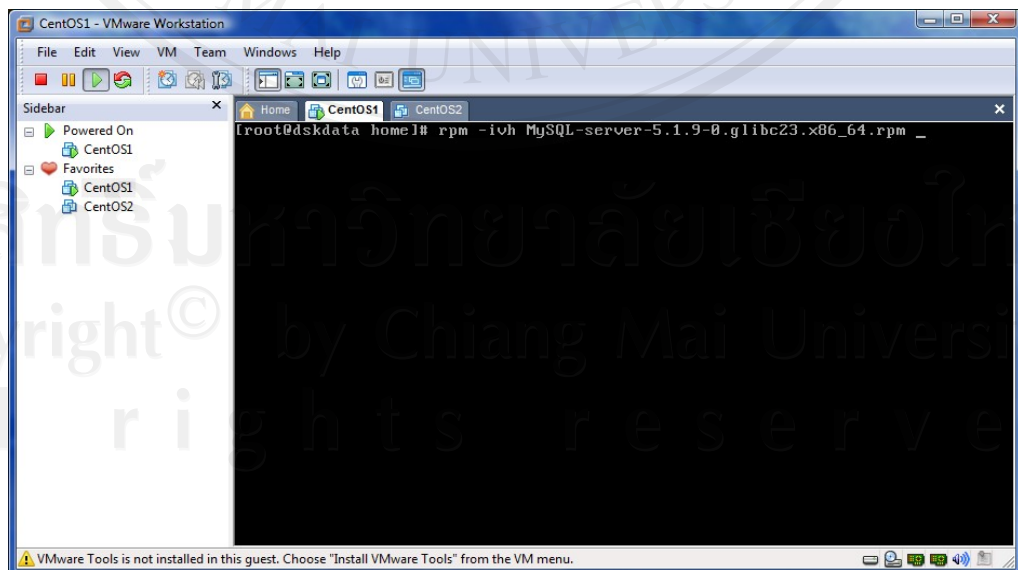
CentOS1 - VMware Workstation

File Edit View VM Team Windows Help

Sidebar

Powered On
CentOS1
Favorites
CentOS1
CentOS2

Home CentOS1 CentOS2

[root@dskdata home]# rpm -ivh MySQL-server-5.1.9-0.glibc23.x86_64.rpm _

ลิขสิทธิ์มหาวิทยาลัยเชียงใหม่
Copyright© by Chiang Mai University
All rights reserved

VMware Tools is not installed in this guest. Choose "Install VMware Tools" from the VM menu.